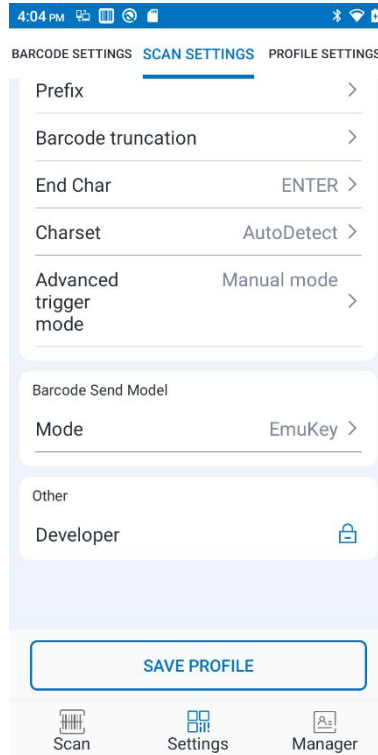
4:04 PM

BARCODE SETTINGS SCAN SETTINGS PROFILE SETTINGS

Prefix >

Barcode truncation >

End Char ENTER >

Charset AutoDetect >

Advanced trigger mode Manual mode >

Barcode Send Model

Mode EmuKey >

Other

Developer

SAVE PROFILE

Scan Settings Manager